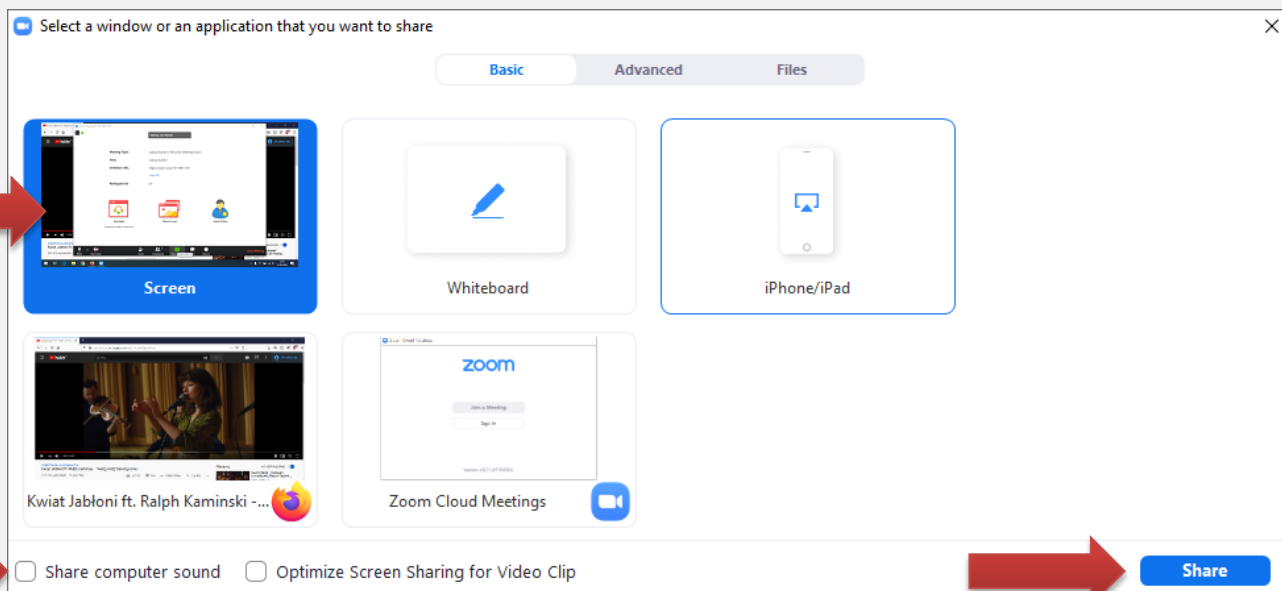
Select a window or an application that you want to share

Basic
Advanced
Files

Screen

Whiteboard

iPhone/iPad

zoom
Join a Meeting
Sign In

Kwiat Jabłoni ft. Ralph Kaminski -...

Zoom Cloud Meetings

Share computer sound
Optimize Screen Sharing for Video Clip

Share